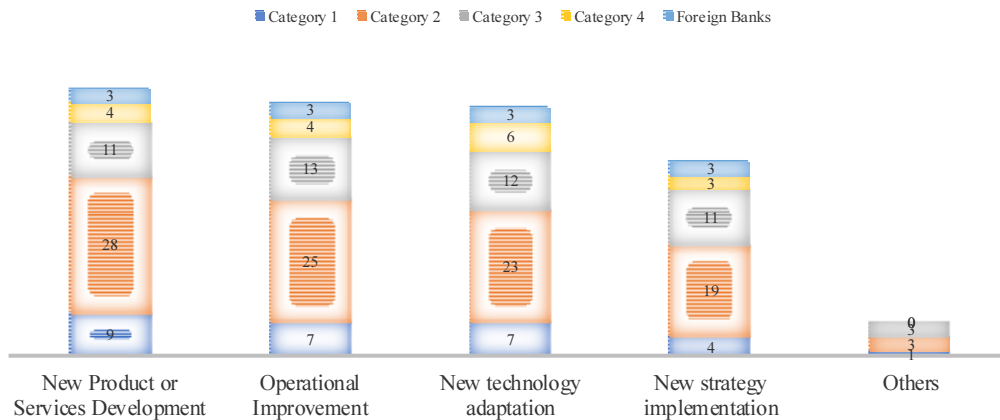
Category 1
Category 2
Category 3
Category 4
Foreign Banks

3
4
11
28
9

3
4
13
25
7

3
6
12
23
7

3
3
11
19
4

0
5
3
1

New Product or Services Development
Operational Improvement
New technology adaptation
New strategy implementation
Others